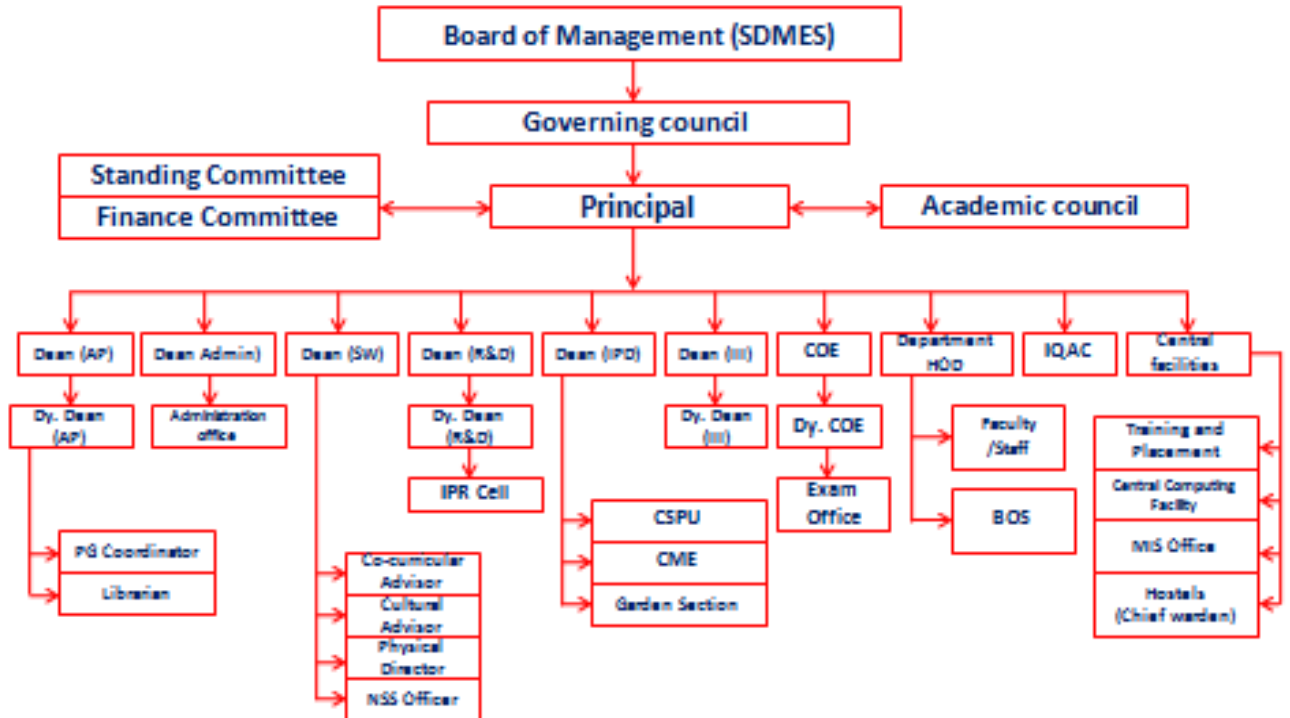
Board of Management (SDMES)

Governing council

Standing Committee

Finance Committee

Principal

Academic council

Dean (AP)

Dean Admin)

Dean (SW)

Dean (R&D)

Dean (IPD)

Dean (III)

COE

Department HOD

IQAC

Central facilities

Dy. Dean (AP)

Administration office

Dy. Dean (R&D)

Dy. Dean (III)

Dy. COE

Faculty /Staff

Training and Placement

Central Computing Facility

MIS Office

Hostels (Chief warden)

IPR Cell

Exam Office

BOS

CSPU

CME

Garden Section

PG Coordinator

Librarian

Co-curricular Advisor

Cultural Advisor

Physical Director

NSS Officer